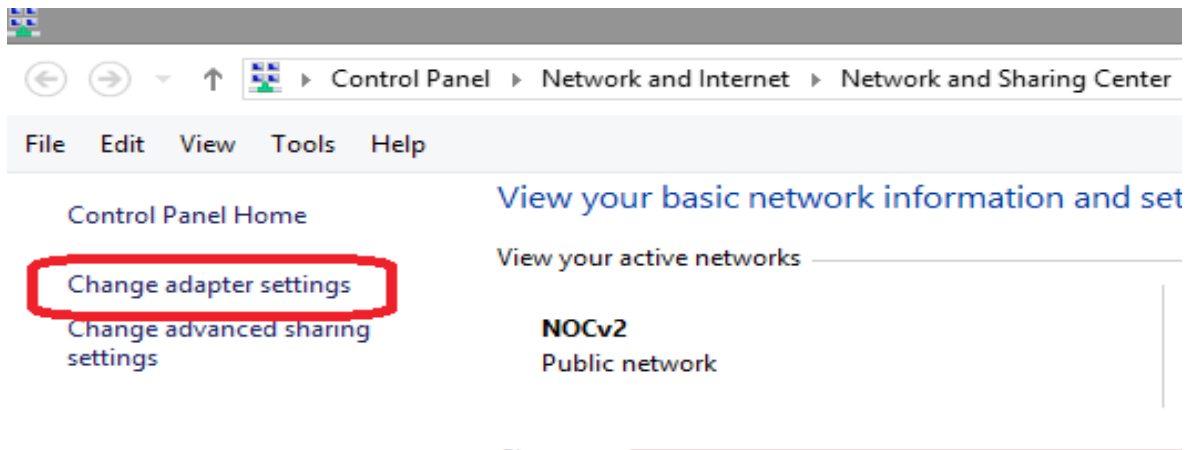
Control Panel ▸ Network and Internet ▸ Network and Sharing Center

File Edit View Tools Help

Control Panel Home

Change adapter settings

Change advanced sharing settings

View your basic network information and set

View your active networks

NOCv2
Public network